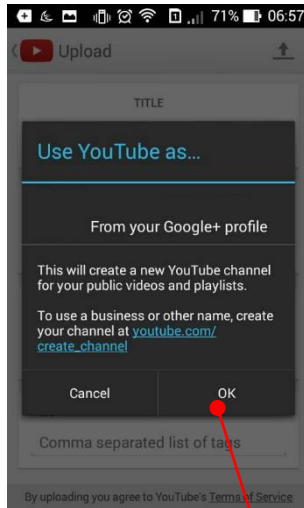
71% 06:57

Upload

TITLE

Use YouTube as...

From your Google+ profile

This will create a new YouTube channel for your public videos and playlists.

To use a business or other name, create your channel at youtube.com/create_channel

Cancel

OK

Comma separated list of tags

By uploading you agree to YouTube's Terms of Service